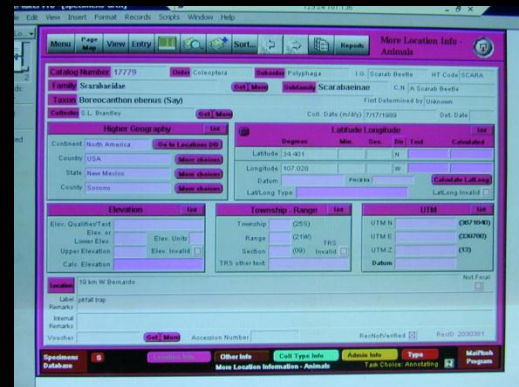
File Edit View Insert Format Records Scripts Window Help

Menu | Page Map | View | Entry | Sort... | Repeats | More Location Info - Animals

Catalog Number 17779 | Order Coleoptera | Suborder Polyphaga | I.G. Scarab Beetle | HT Code SCARA
Family Scarabaeidae | Get | More | Subfamily Scarabaeinae | C.N. A Scarab Beetle
Taxon Boreocanthon ebenus (Say) | First Determined by Unknown
Collector S.L. Brantley | Get | More | Coll. Date (m/d/y) 7/17/1989 | Det. Date

Higher Geography | List
Continent North America | Go to Locations (H)
Country USA | More choices
State New Mexico | More choices
County Socorro | More choices

Latitude Longitude | List
Degrees | Min. | Sec. | Dir. | Text | Calculated
Latitude 34.401 | N
Longitude 107.028 | W
Datum | Precision | Calculate Lat/Long
Lat/Long Type | Lat/Long Invalid

Elevation | List
Elev. Qualifier/Text
Elev. or Lower Elev. | Elev. Units
Upper Elevation | Elev. Invalid
Calc. Elevation

Township - Range | List
Township (255)
Range (21W)
Section (09) | TRS Invalid
TRS other text

UTM | List
UTM N (3871948)
UTM E (336780)
UTM Z (13)
Datum

Location 10 km W Bernardo
Label Remarks pitfall trap
Internal Remarks
Voucher | Get | More | Accession Number | Rec Not Verified | RecID: 2000381

Not Final

Specimens Database | Location Info | Other Info | Coll. Type Info | Admin Info | Type | MaxPlanth Program
More Location Information - Animals | Task Choice: Annotating